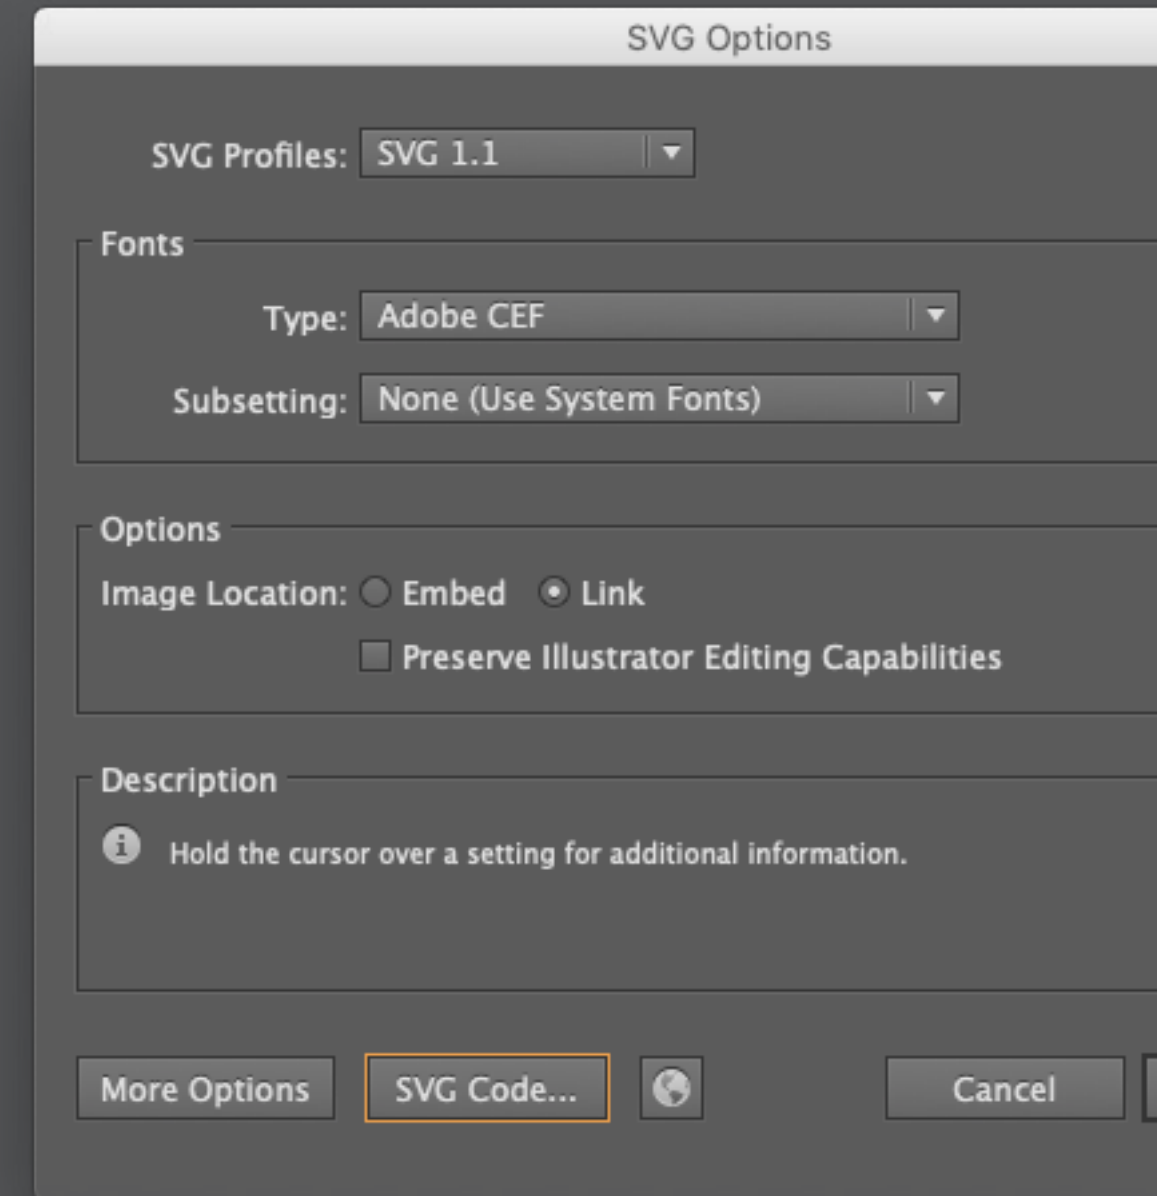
SVG Options

SVG Profiles: SVG 1.1

Fonts

Type: Adobe CEF

Subsetting: None (Use System Fonts)

Options

Image Location: Embed Link

Preserve Illustrator Editing Capabilities

Description

Hold the cursor over a setting for additional information.

More Options SVG Code... Cancel